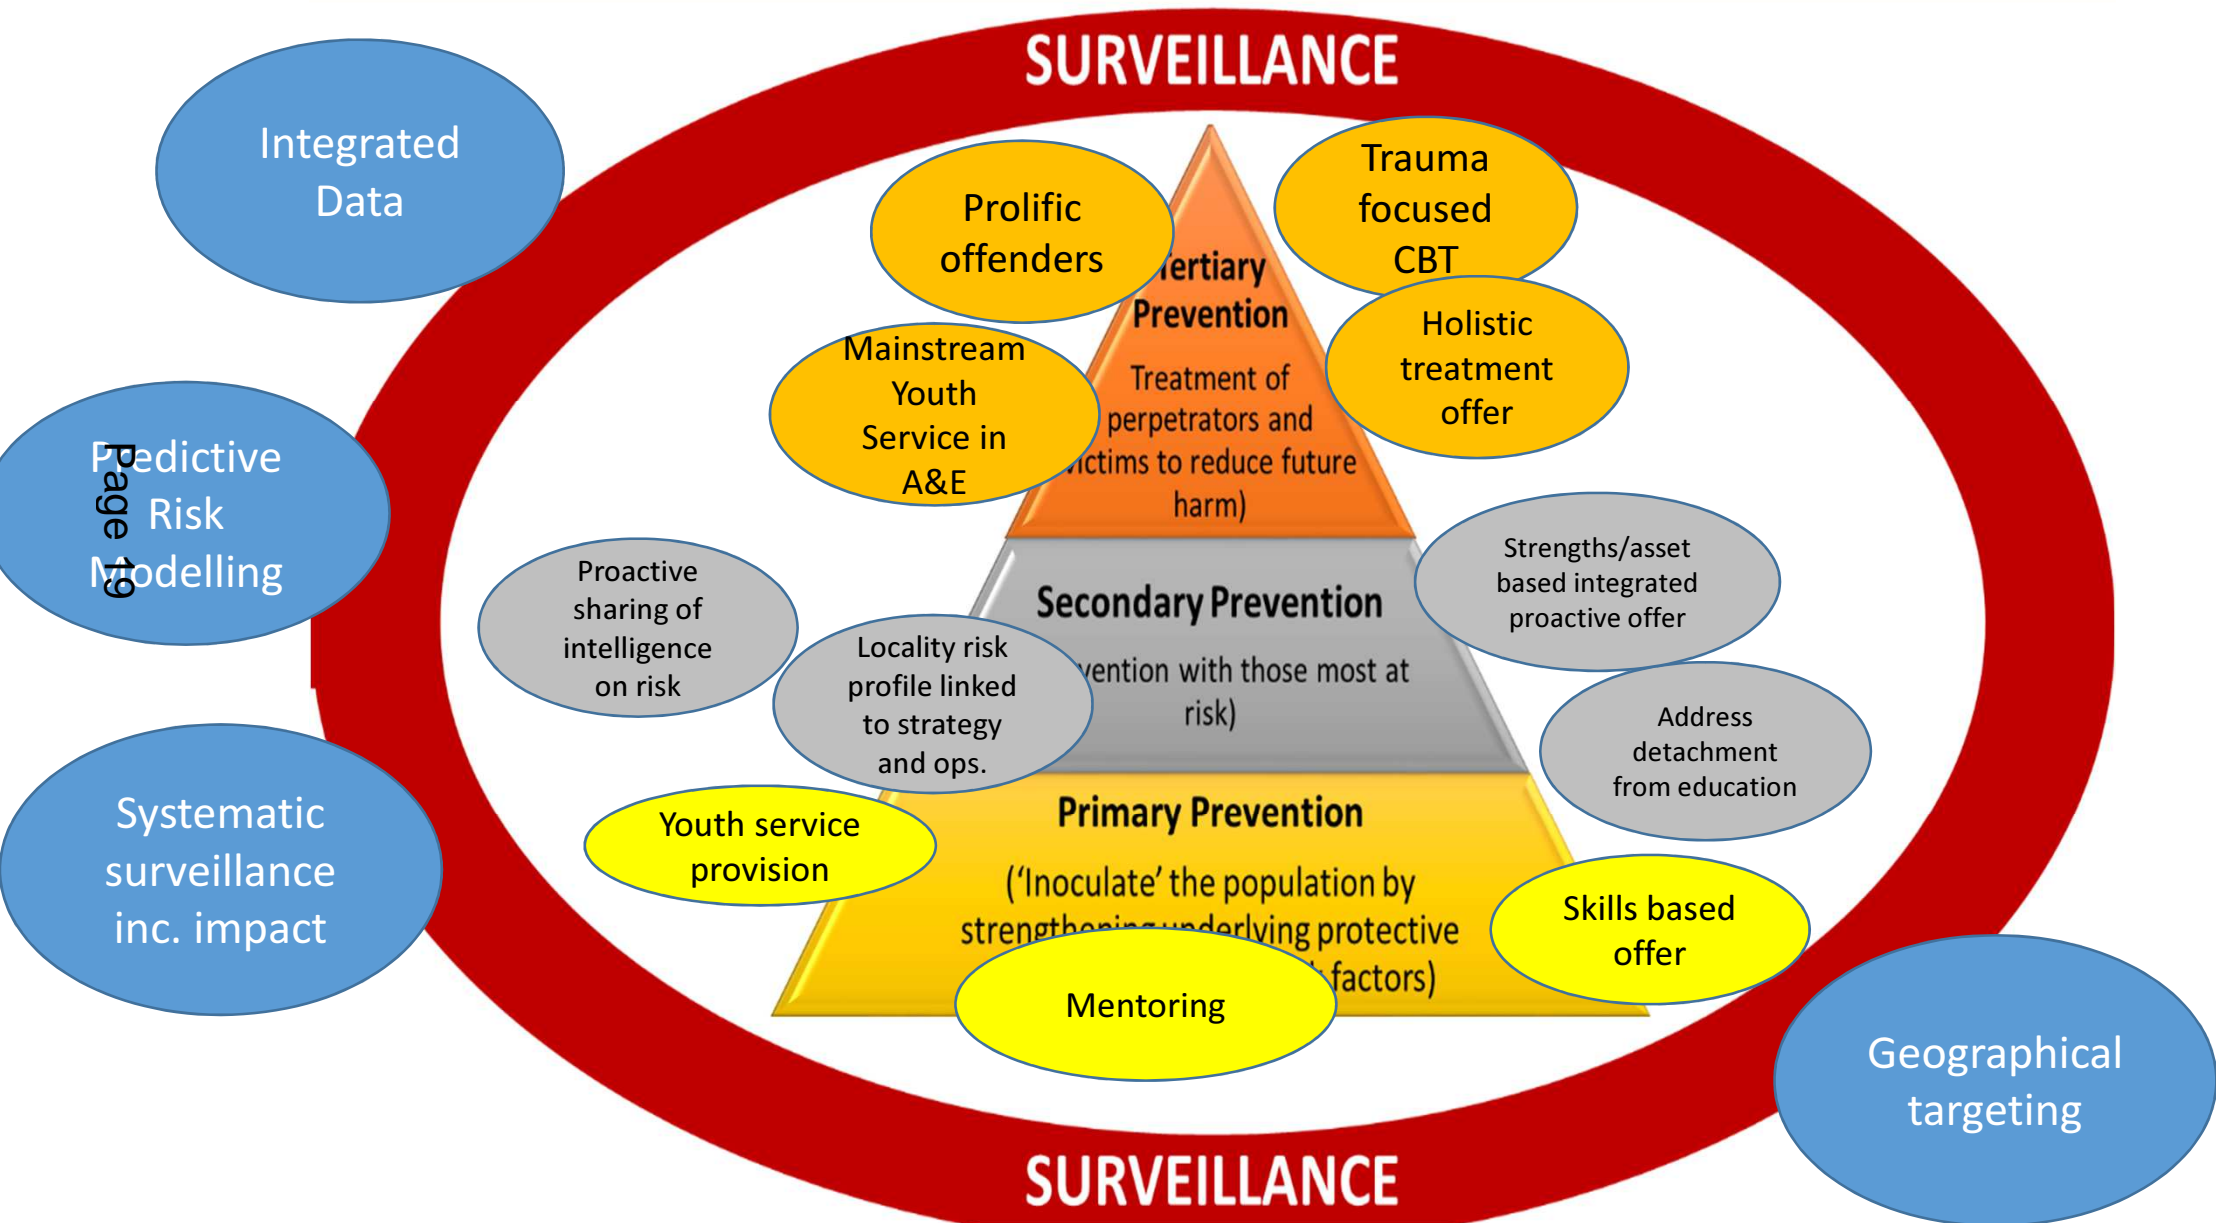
SURVEILLANCE

Integrated Data

Prolific offenders

Trauma focused CBT

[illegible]ertiary Prevention

Treatment of perpetrators and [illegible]ictims to reduce future harm)

Mainstream Youth Service in A&E

Holistic treatment offer

Predictive Risk Modelling

Page 19

Proactive sharing of intelligence on risk

Secondary Prevention

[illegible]vention with those most at risk)

Locality risk profile linked to strategy and ops.

Strengths/asset based integrated proactive offer

Address detachment from education

Systematic surveillance inc. impact

Youth service provision

Primary Prevention

('Inoculate' the population by strengthening underlying protective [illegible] factors)

Skills based offer

Mentoring

Geographical targeting

SURVEILLANCE